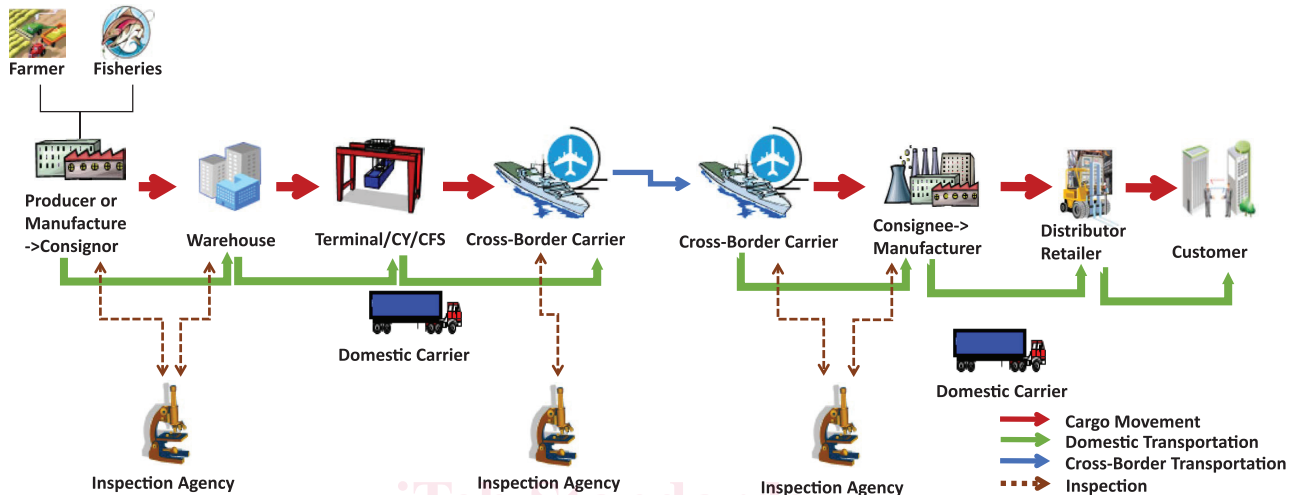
Farmer
Fisheries

Producer or Manufacture ->Consignor

Warehouse

Terminal/CY/CFS

Cross-Border Carrier

Cross-Border Carrier

Consignee-> Manufacturer

Distributor Retailer

Customer

Domestic Carrier

Domestic Carrier

Inspection Agency

Inspection Agency

Inspection Agency

Cargo Movement
Domestic Transportation
Cross-Border Transportation
Inspection